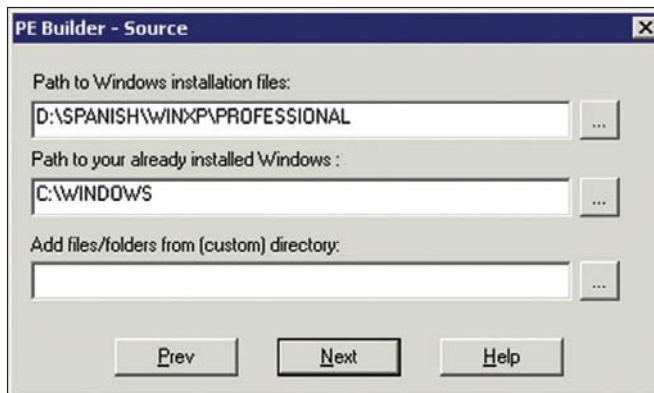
PE Builder - Source

Path to Windows installation files:

D:\SPANISH\WINXP\PROFESSIONAL

...

Path to your already installed Windows :

C:\WINDOWS

...

Add files/folders from (custom) directory:

...

Prev

Next

Help